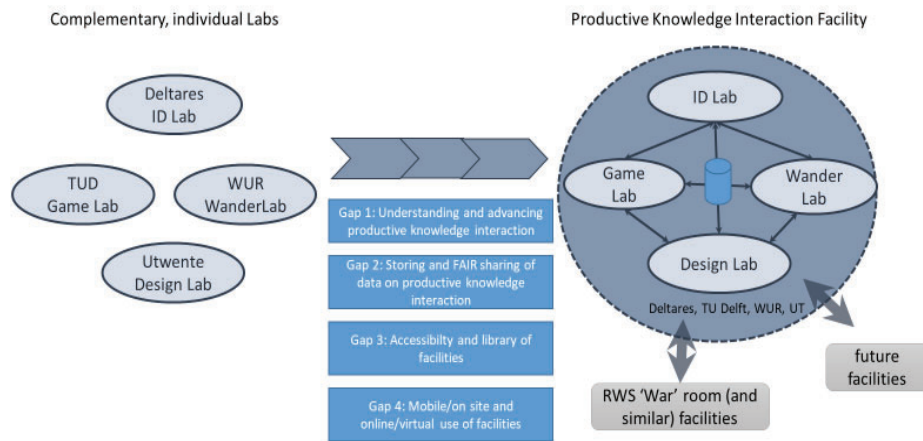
Complementary, individual Labs

Deltares ID Lab

TUD Game Lab

WUR WanderLab

Utwente Design Lab

Gap 1: Understanding and advancing productive knowledge interaction

Gap 2: Storing and FAIR sharing of data on productive knowledge interaction

Gap 3: Accessibilty and library of facilities

Gap 4: Mobile/on site and online/virtual use of facilities

Productive Knowledge Interaction Facility

ID Lab

Game Lab

Wander Lab

Design Lab

Deltares, TU Delft, WUR, UT

future facilities

RWS 'War' room (and similar) facilities